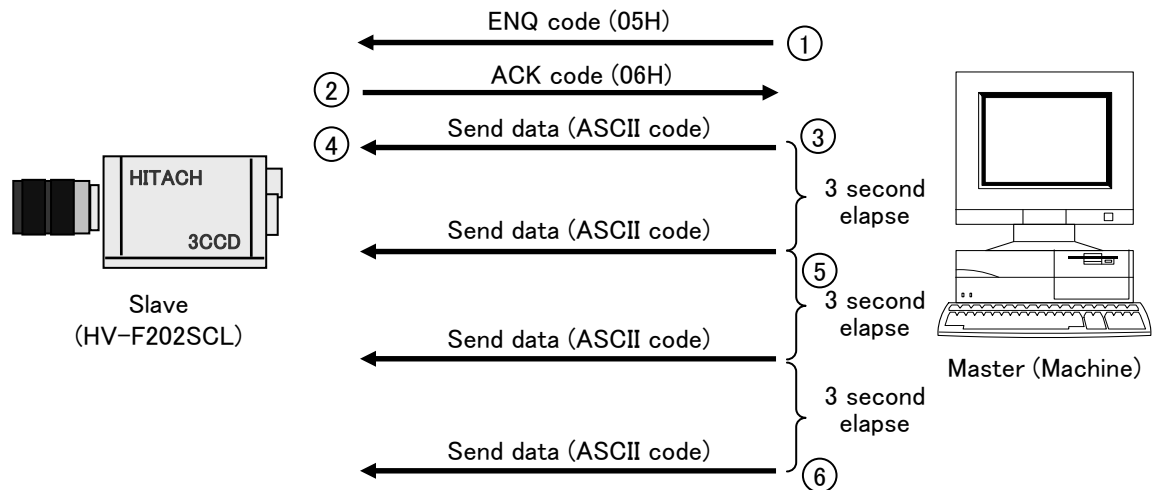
ENQ code (05H)
①
②
ACK code (06H)
④
Send data (ASCII code)
③
HITACH
3CCD
3 second elapse
Send data (ASCII code)
⑤
3 second elapse
Slave (HV-F202SCL)
Send data (ASCII code)
Master (Machine)
3 second elapse
Send data (ASCII code)
⑥